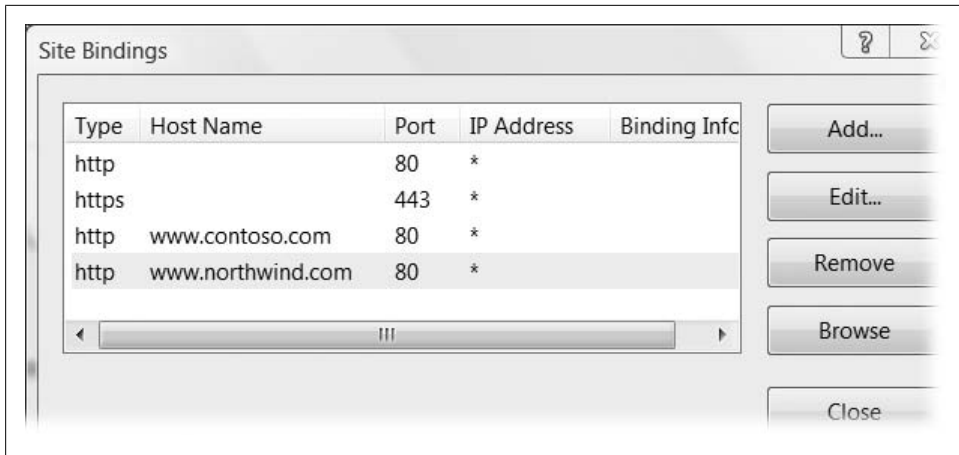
Site Bindings

| Type | Host Name | Port | IP Address | Binding Infc |
|---|---|---|---|---|
| http | | 80 | * | |
| https | | 443 | * | |
| http | www.contoso.com | 80 | * | |
| http | www.northwind.com | 80 | * | |

Add...

Edit...

Remove

Browse

Close